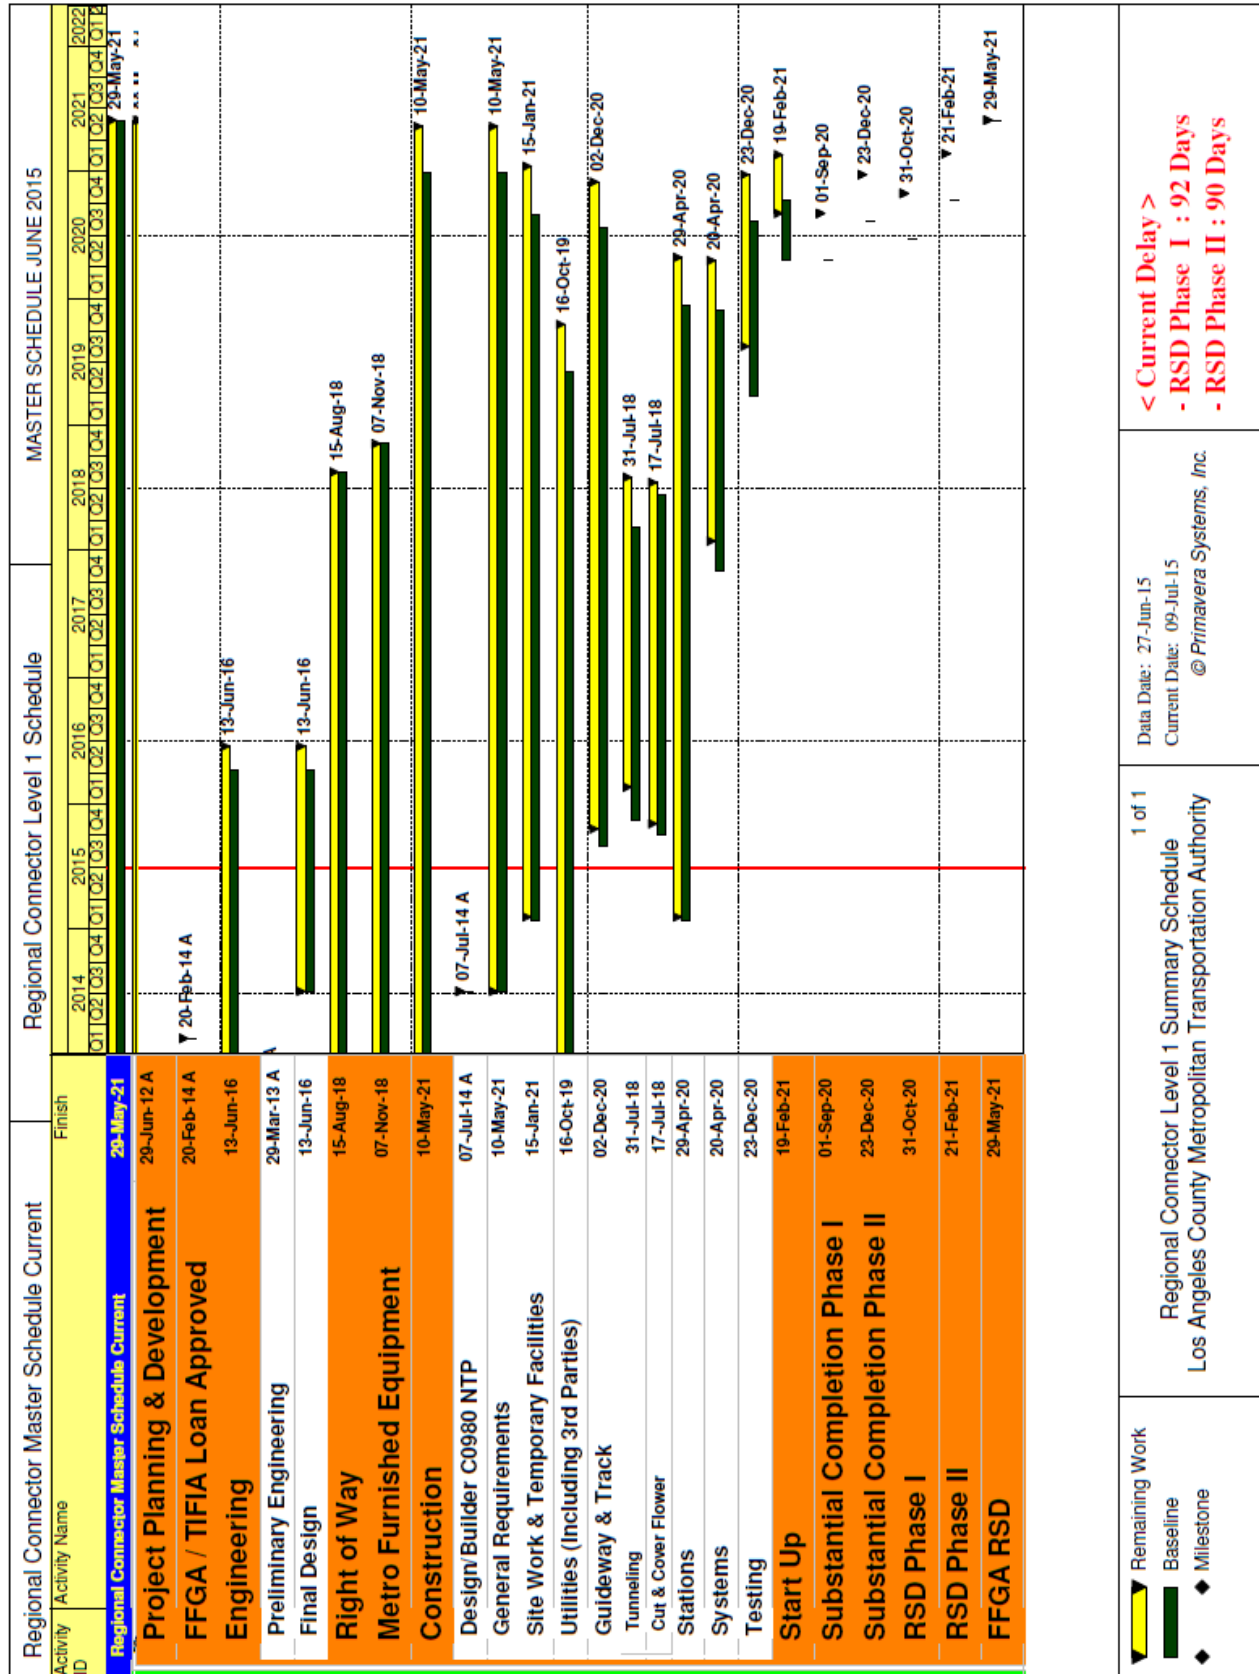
Regional Connector Master Schedule Current

Regional Connector Level 1 Schedule

MASTER SCHEDULE JUNE 2015

| Activity ID | Activity Name | Finish |
|---|---|---|
| | Regional Connector Master Schedule Current | 29-May-21 |
| | Project Planning & Development | 29-Jun-12 A |
| | FFGA / TIFIA Loan Approved | 20-Feb-14 A |
| | Engineering | 13-Jun-16 |
| | Preliminary Engineering | 29-Mar-13 A |
| | Final Design | 13-Jun-16 |
| | Right of Way | 15-Aug-18 |
| | Metro Furnished Equipment | 07-Nov-18 |
| | Construction | 10-May-21 |
| | Design/Builder C0980 NTP | 07-Jul-14 A |
| | General Requirements | 10-May-21 |
| | Site Work & Temporary Facilities | 15-Jan-21 |
| | Utilities (Including 3rd Parties) | 16-Oct-19 |
| | Guideway & Track | 02-Dec-20 |
| | Tunneling | 31-Jul-18 |
| | Cut & Cover Flower | 17-Jul-18 |
| | Stations | 29-Apr-20 |
| | Systems | 20-Apr-20 |
| | Testing | 23-Dec-20 |
| | Start Up | 19-Feb-21 |
| | Substantial Completion Phase I | 01-Sep-20 |
| | Substantial Completion Phase II | 23-Dec-20 |
| | RSD Phase I | 31-Oct-20 |
| | RSD Phase II | 21-Feb-21 |
| | FFGA RSD | 29-May-21 |

2014 2015 2016 2017 2018 2019 2020 2021 2022
Q1 Q2 Q3 Q4 Q1 Q2 Q3 Q4 Q1 Q2 Q3 Q4 Q1 Q2 Q3 Q4 Q1 Q2 Q3 Q4 Q1 Q2 Q3 Q4 Q1 Q2 Q3 Q4 Q1 Q2 Q3 Q4 Q1

29-May-21
20-Feb-14 A
13-Jun-16
13-Jun-16
15-Aug-18
07-Nov-18
10-May-21
07-Jul-14 A
10-May-21
15-Jan-21
16-Oct-19
02-Dec-20
31-Jul-18
17-Jul-18
29-Apr-20
20-Apr-20
23-Dec-20
19-Feb-21
01-Sep-20
23-Dec-20
31-Oct-20
21-Feb-21
29-May-21

Remaining Work
Baseline
Milestone

1 of 1
Regional Connector Level 1 Summary Schedule
Los Angeles County Metropolitan Transportation Authority

Data Date: 27-Jun-15
Current Date: 09-Jul-15
© Primavera Systems, Inc.

< Current Delay >
- RSD Phase I : 92 Days
- RSD Phase II : 90 Days